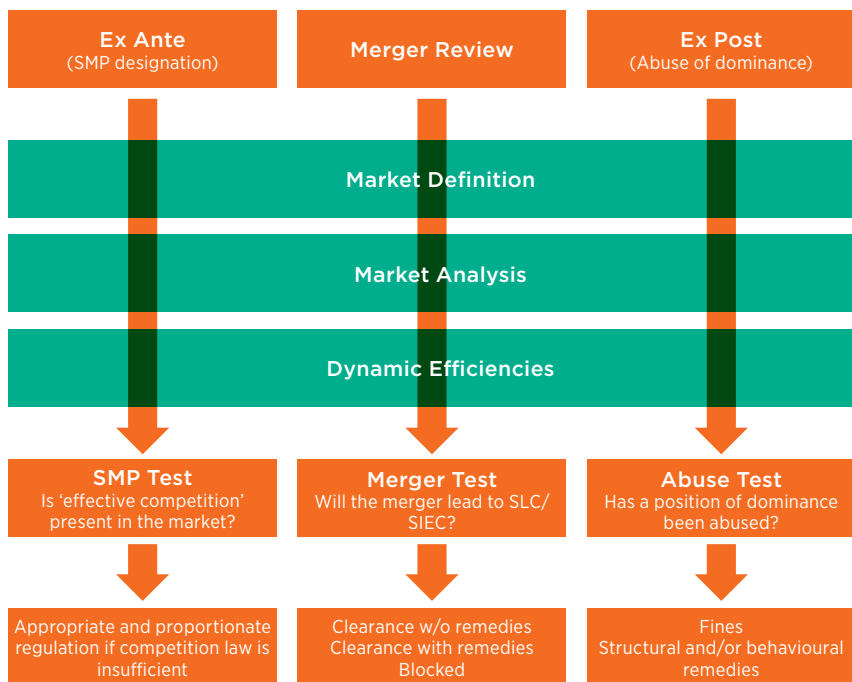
Ex Ante
(SMP designation)

Merger Review

Ex Post
(Abuse of dominance)

Market Definition

Market Analysis

Dynamic Efficiencies

SMP Test
Is 'effective competition' present in the market?

Merger Test
Will the merger lead to SLC/ SIEC?

Abuse Test
Has a position of dominance been abused?

Appropriate and proportionate regulation if competition law is insufficient

Clearance w/o remedies
Clearance with remedies
Blocked

Fines
Structural and/or behavioural remedies